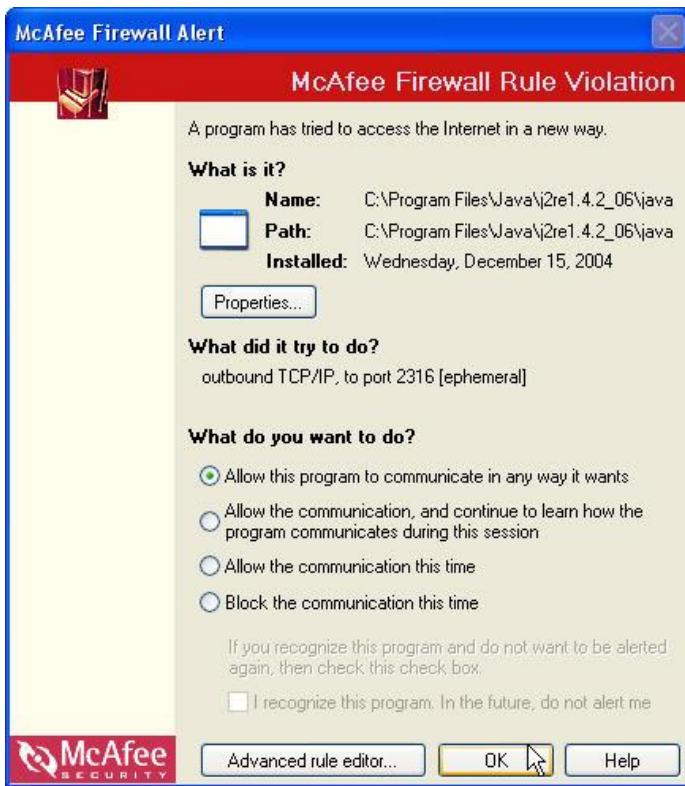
McAfee Firewall Alert

McAfee Firewall Rule Violation

A program has tried to access the Internet in a new way.

What is it?

Name: C:\Program Files\Java\j2re1.4.2_06\java

Path: C:\Program Files\Java\j2re1.4.2_06\java

Installed: Wednesday, December 15, 2004

Properties...

What did it try to do?

outbound TCP/IP, to port 2316 [ephemeral]

What do you want to do?

Allow this program to communicate in any way it wants

Allow the communication, and continue to learn how the program communicates during this session

Allow the communication this time

Block the communication this time

If you recognize this program and do not want to be alerted again, then check this check box.

I recognize this program. In the future, do not alert me

McAfee SECURITY

Advanced rule editor...

OK

Help